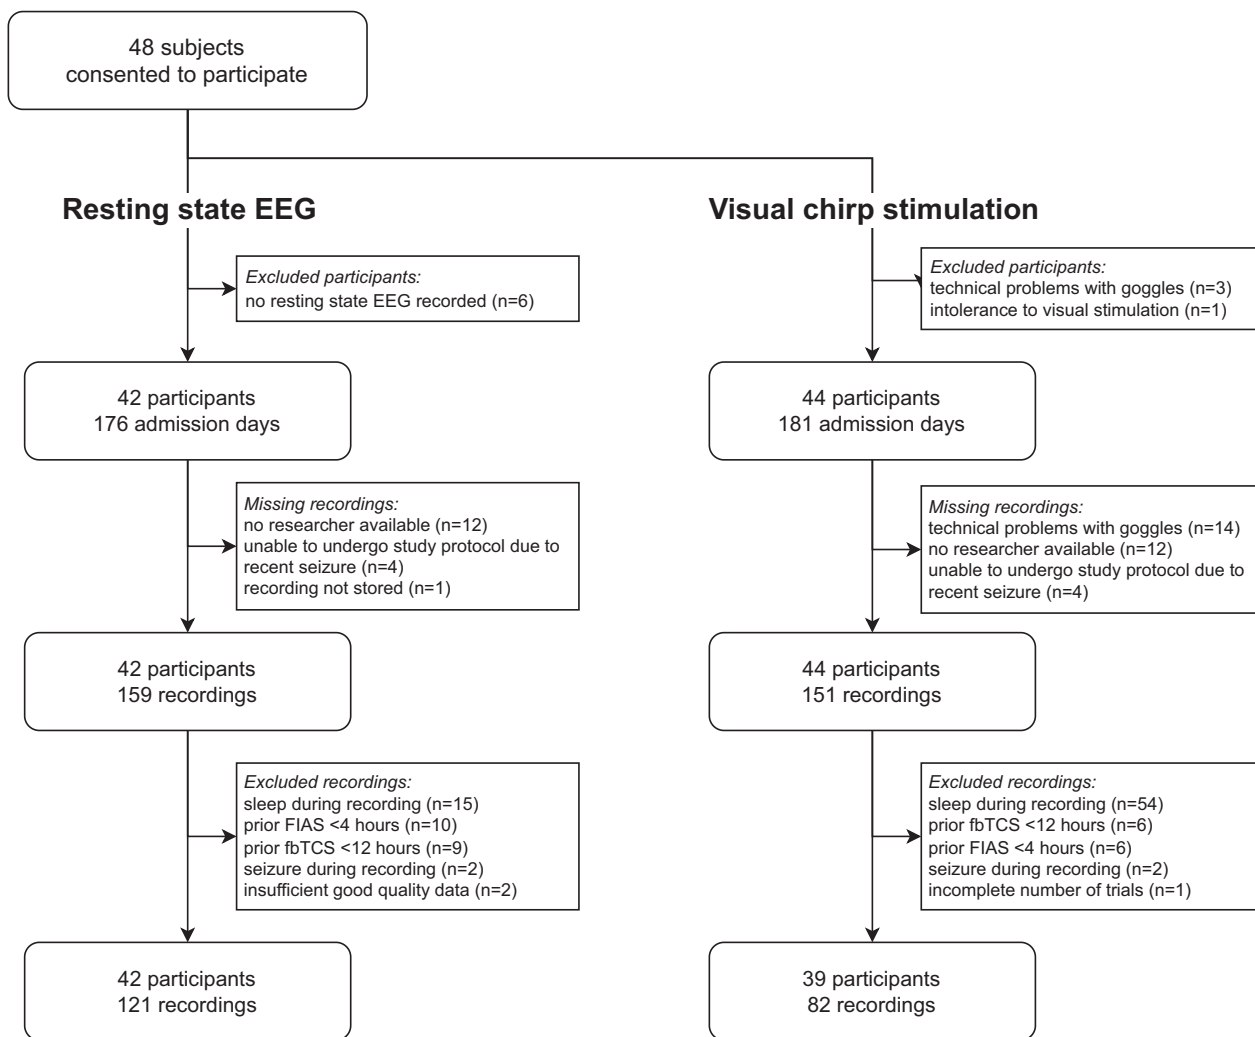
48 subjects
consented to participate

Resting state EEG

Excluded participants:
no resting state EEG recorded (n=6)

42 participants
176 admission days

Missing recordings:
no researcher available (n=12)
unable to undergo study protocol due to recent seizure (n=4)
recording not stored (n=1)

42 participants
159 recordings

Excluded recordings:
sleep during recording (n=15)
prior FIAS <4 hours (n=10)
prior fbTCS <12 hours (n=9)
seizure during recording (n=2)
insufficient good quality data (n=2)

42 participants
121 recordings

Visual chirp stimulation

Excluded participants:
technical problems with goggles (n=3)
intolerance to visual stimulation (n=1)

44 participants
181 admission days

Missing recordings:
technical problems with goggles (n=14)
no researcher available (n=12)
unable to undergo study protocol due to recent seizure (n=4)

44 participants
151 recordings

Excluded recordings:
sleep during recording (n=54)
prior fbTCS <12 hours (n=6)
prior FIAS <4 hours (n=6)
seizure during recording (n=2)
incomplete number of trials (n=1)

39 participants
82 recordings